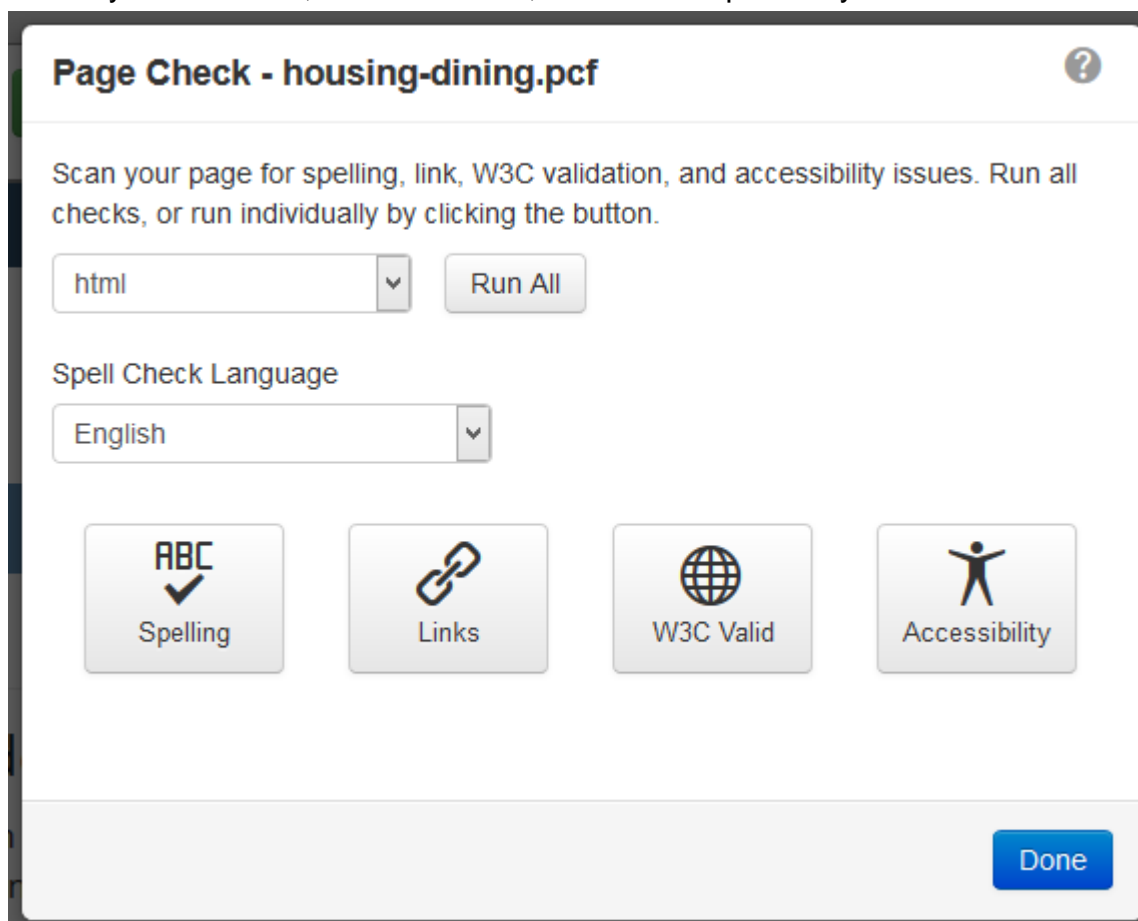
Page Check - housing-dining.pcf

Scan your page for spelling, link, W3C validation, and accessibility issues. Run all checks, or run individually by clicking the button.

html

Run All

Spell Check Language

English

ABC

Spelling

Links

W3C Valid

Accessibility

Done